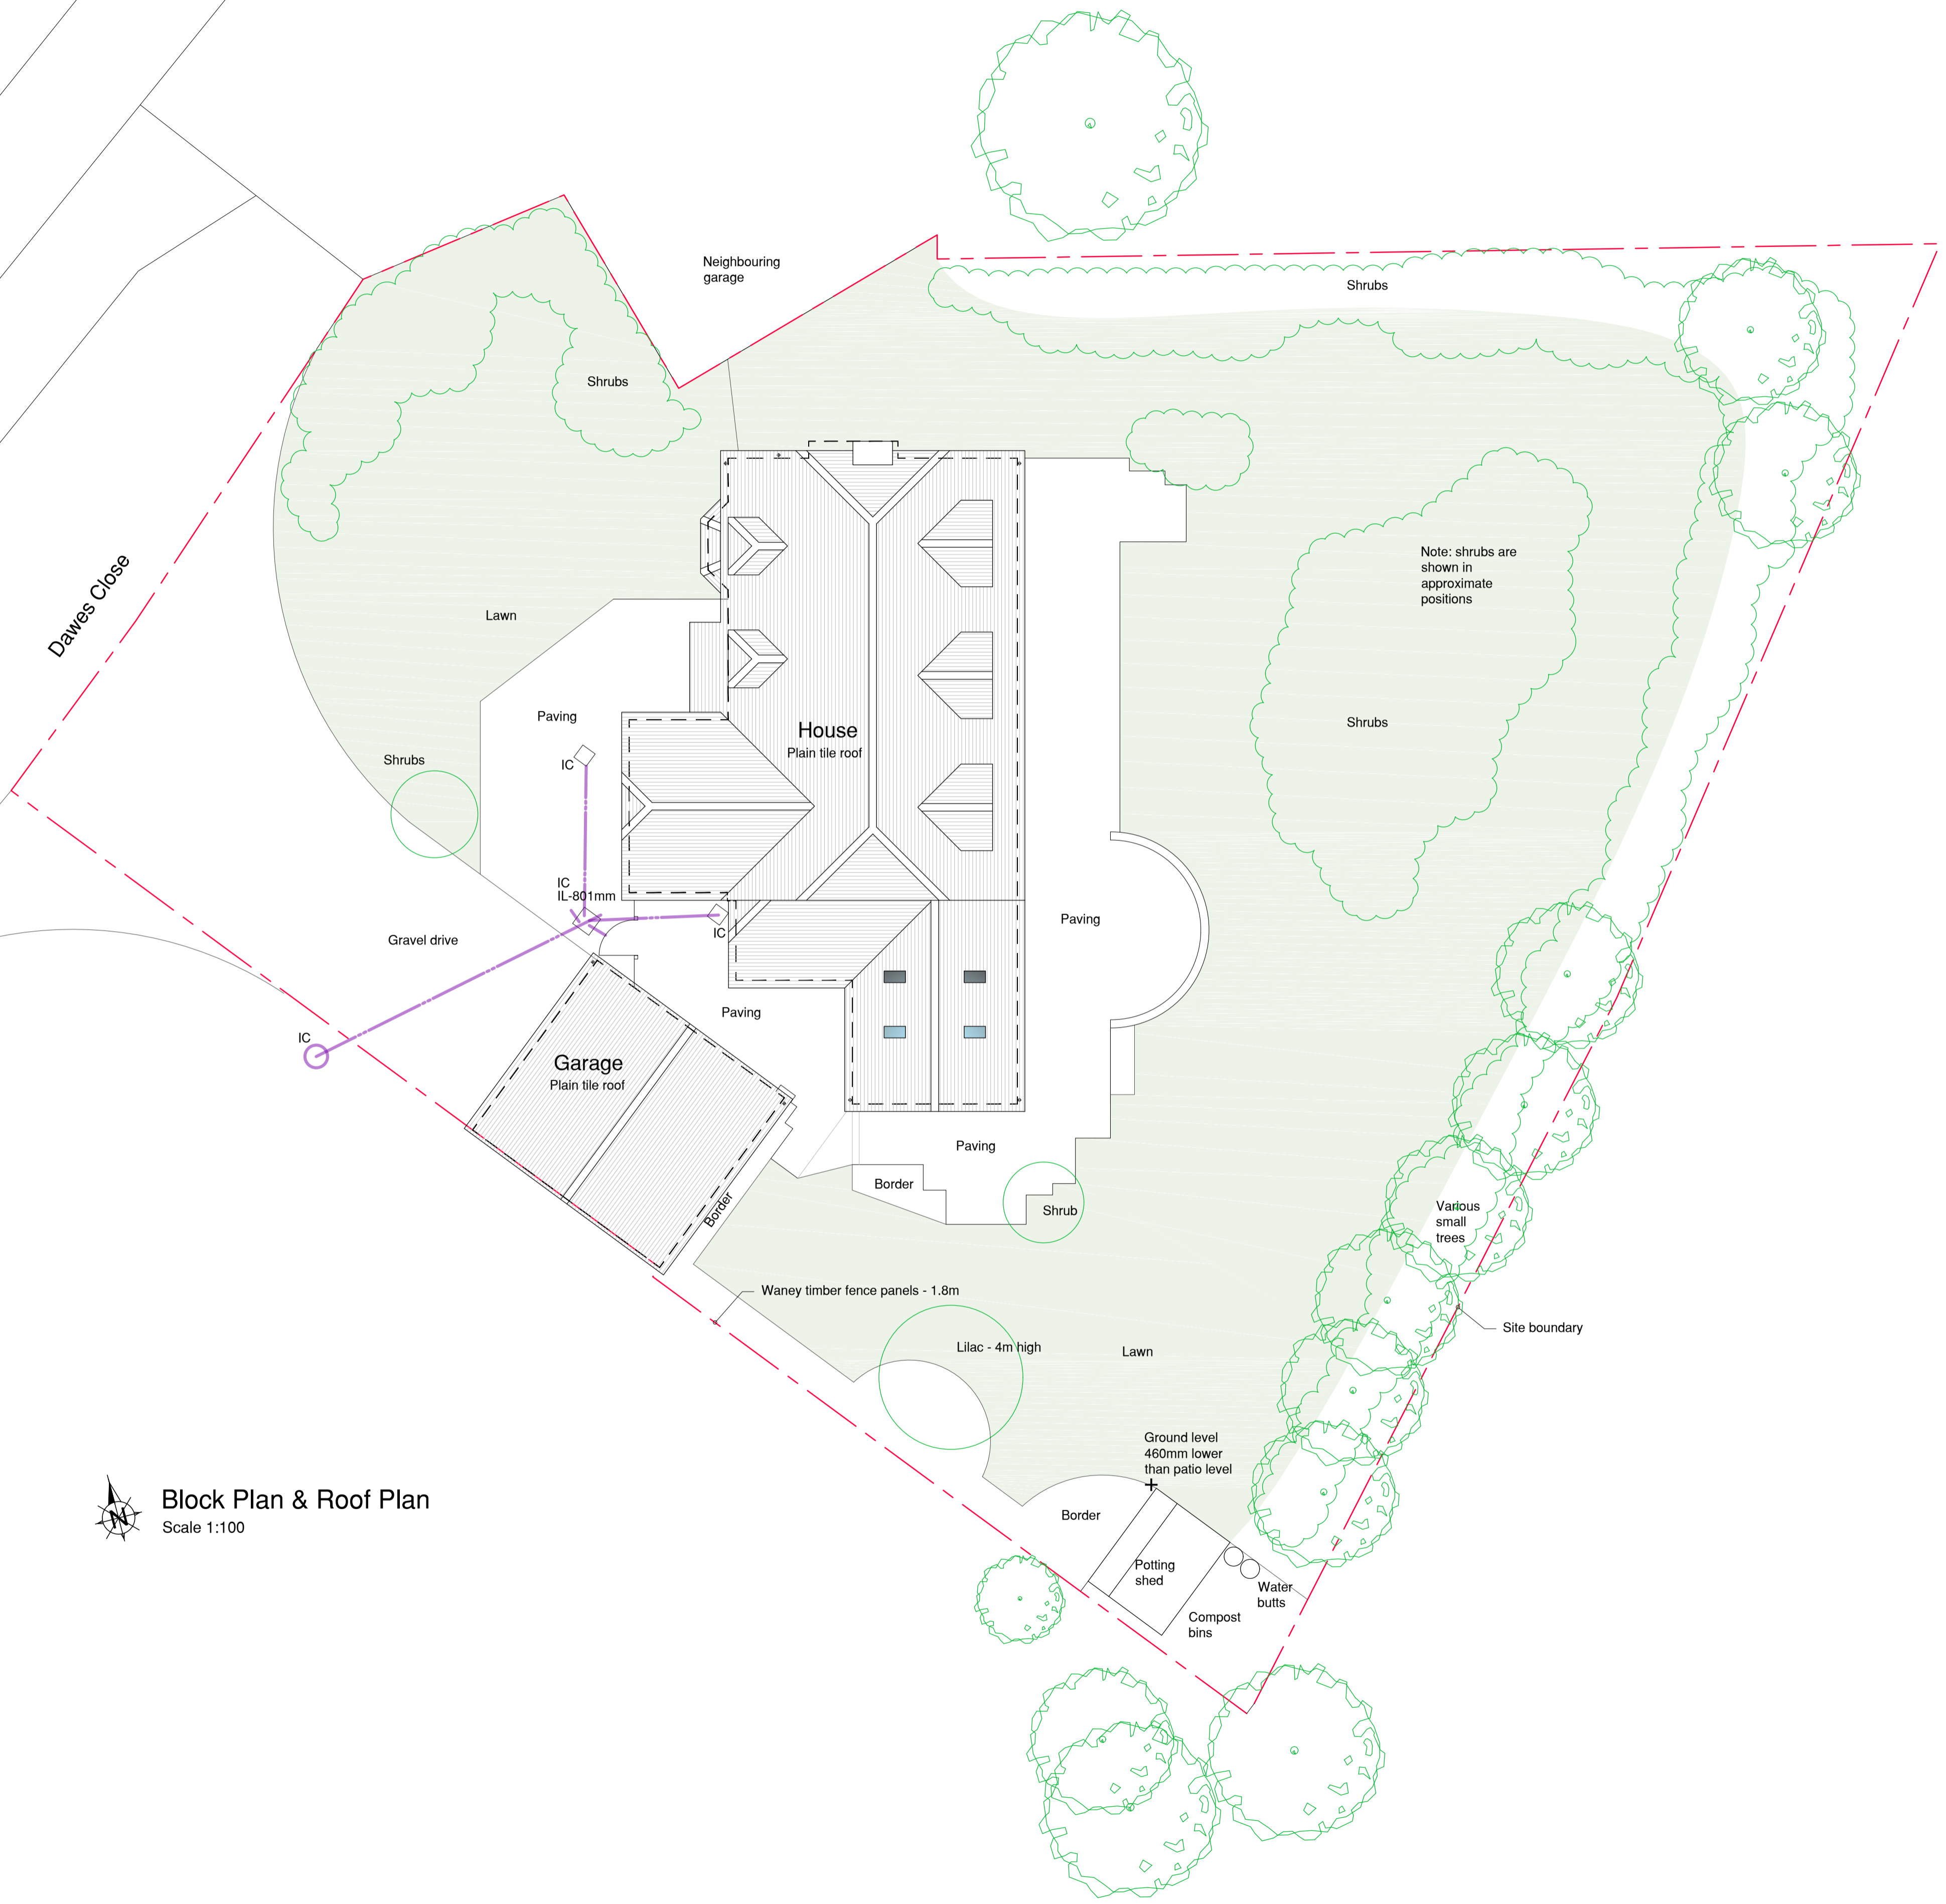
Neighbouring garage

Shrubs

Shrubs

Dawes Close

Lawn

Note: shrubs are shown in approximate positions

House
Plain tile roof

Paving

Shrubs

IC

Shrubs

IC
IL-801mm

IC

Gravel drive

Paving

Paving

IC

Garage
Plain tile roof

Paving

Border

Shrub

Border

Various small trees

Waney timber fence panels - 1.8m

Site boundary

Lilac - 4m high

Lawn

Ground level 460mm lower than patio level

Block Plan & Roof Plan
Scale 1:100

N

Border

Potting shed

Water butts

Compost bins